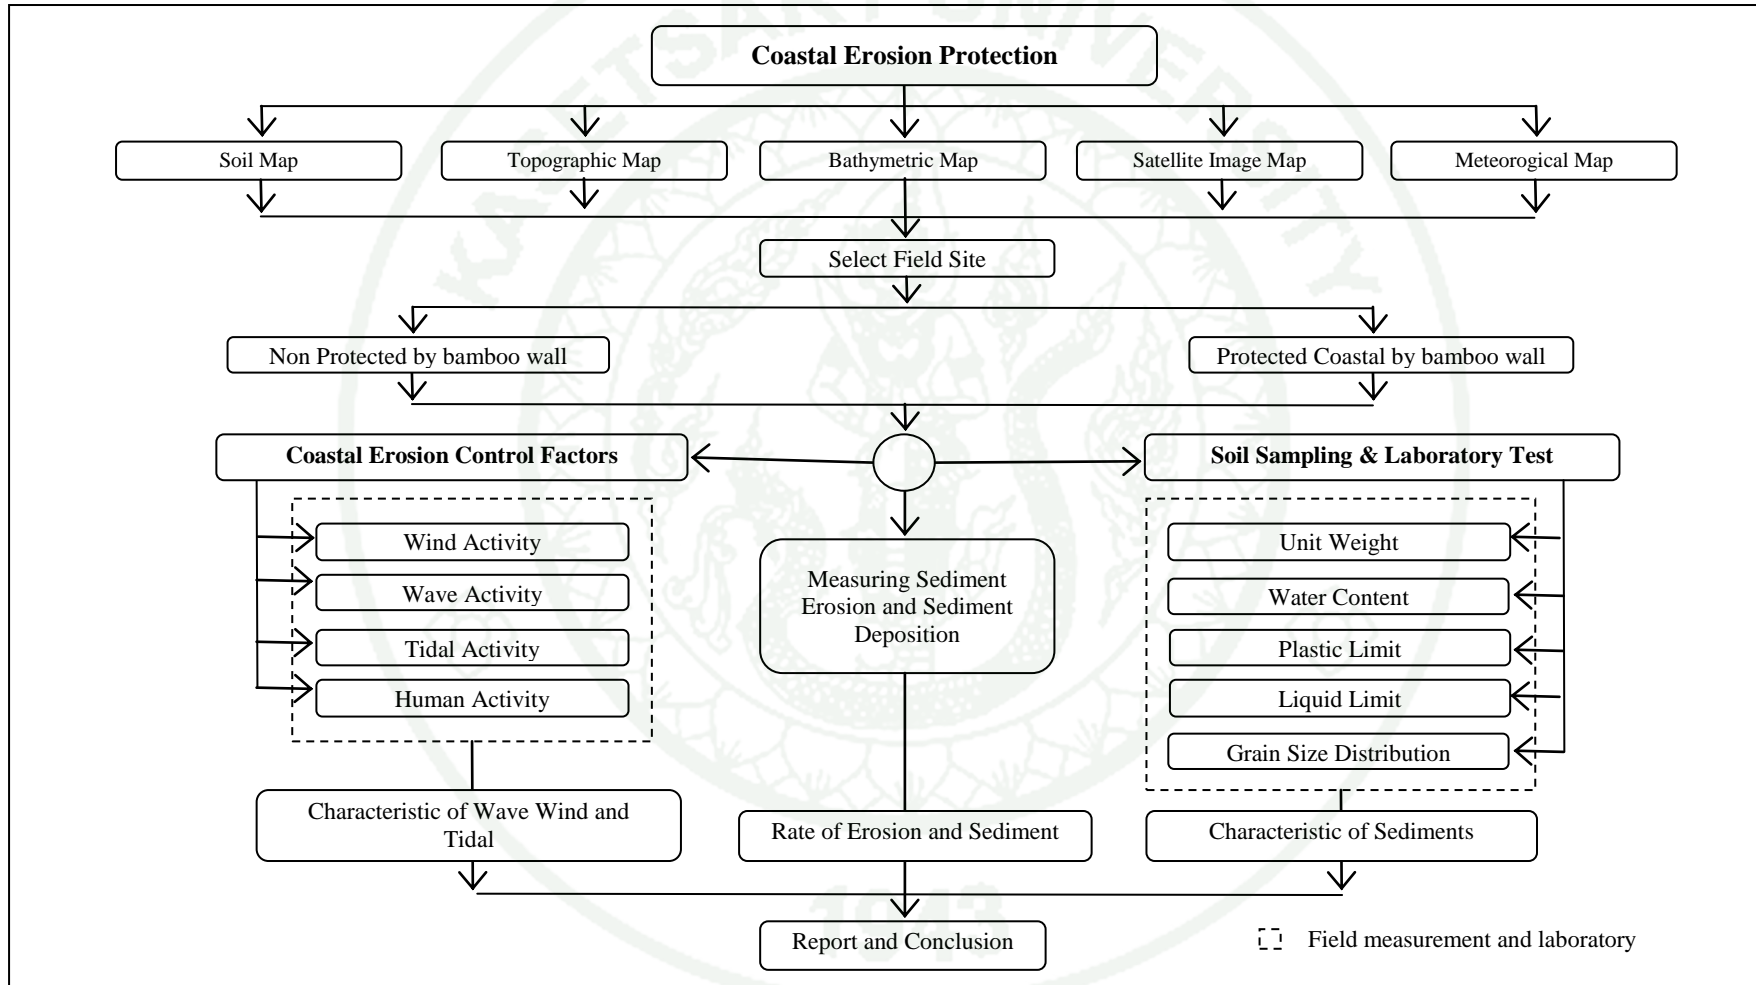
Coastal Erosion Protection

Soil Map

Topographic Map

Bathymetric Map

Satellite Image Map

Meteorogical Map

Select Field Site

Non Protected by bamboo wall

Protected Coastal by bamboo wall

Coastal Erosion Control Factors

Soil Sampling & Laboratory Test

Wind Activity

Wave Activity

Tidal Activity

Human Activity

Measuring Sediment Erosion and Sediment Deposition

Unit Weight

Water Content

Plastic Limit

Liquid Limit

Grain Size Distribution

Characteristic of Wave Wind and Tidal

Rate of Erosion and Sediment

Characteristic of Sediments

Report and Conclusion

Field measurement and laboratory